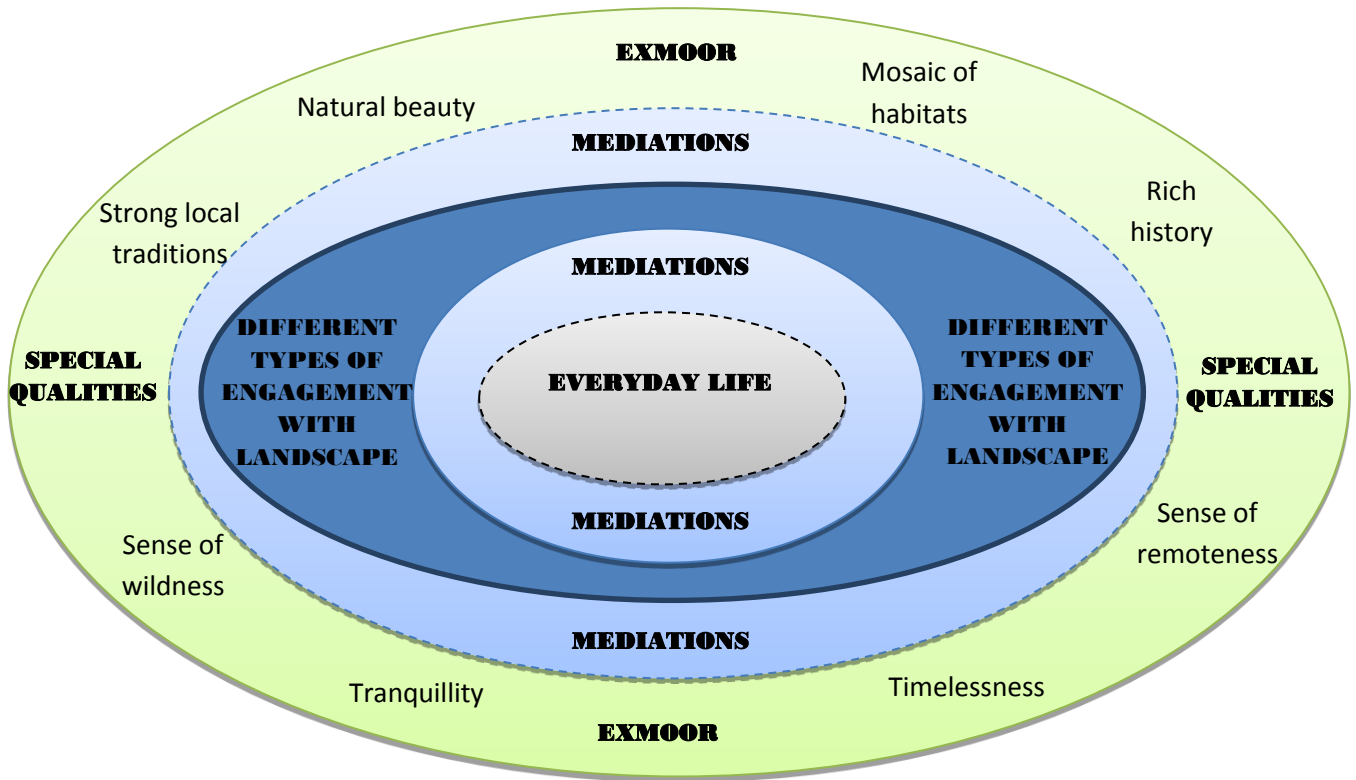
EXMOOR

Natural beauty

Mosaic of habitats

MEDIATIONS

Strong local traditions

Rich history

MEDIATIONS

SPECIAL QUALITIES

DIFFERENT TYPES OF ENGAGEMENT WITH LANDSCAPE

EVERYDAY LIFE

DIFFERENT TYPES OF ENGAGEMENT WITH LANDSCAPE

SPECIAL QUALITIES

MEDIATIONS

Sense of wildness

Sense of remoteness

MEDIATIONS

Tranquillity

Timelessness

EXMOOR